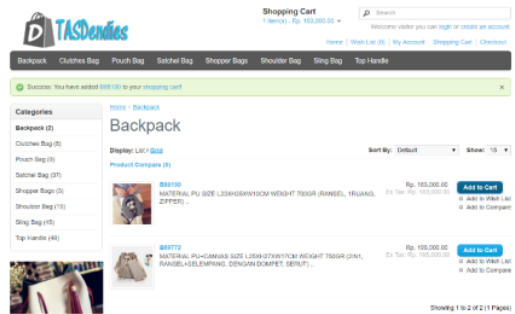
TASDendies

Shopping Cart
1 item(s) - Rp. 165,000.00

Search

Welcome visitor you can login or create an account.

Home | Wish List (0) | My Account | Shopping Cart | Checkout

Backpack | Clutches Bag | Pouch Bag | Satchel Bag | Shopper Bags | Shoulder Bag | Sling Bag | Top Handle

Success: You have added B89130 to your shopping cart!

Categories
Backpack (2)
Clutches Bag (6)
Pouch Bag (0)
Satchel Bag (37)
Shopper Bags (3)
Shoulder Bag (19)
Sling Bag (15)
Top Handle (48)

Home » Backpack

Backpack

Display: List / Grid

Sort By: Default

Show: 15

Product Compare (0)

B89130
MATERIAL PU SIZE L25XH35XW10CM WEIGHT 700GR (RANSEL, 1RUANG, ZIPPER) ..

Rp. 165,000.00
Ex Tax: Rp. 165,000.00

Add to Cart
Add to Wish List
Add to Compare

B89772
MATERIAL PU+CANVAS SIZE L35XH37XW17CM WEIGHT 750GR (2IN1, RANSEL+SELEMPANG, DENGAN DOMPET, SERUT) ..

Rp. 165,000.00
Ex Tax: Rp. 165,000.00

Add to Cart
Add to Wish List
Add to Compare

Showing 1 to 2 of 2 (1 Pages)